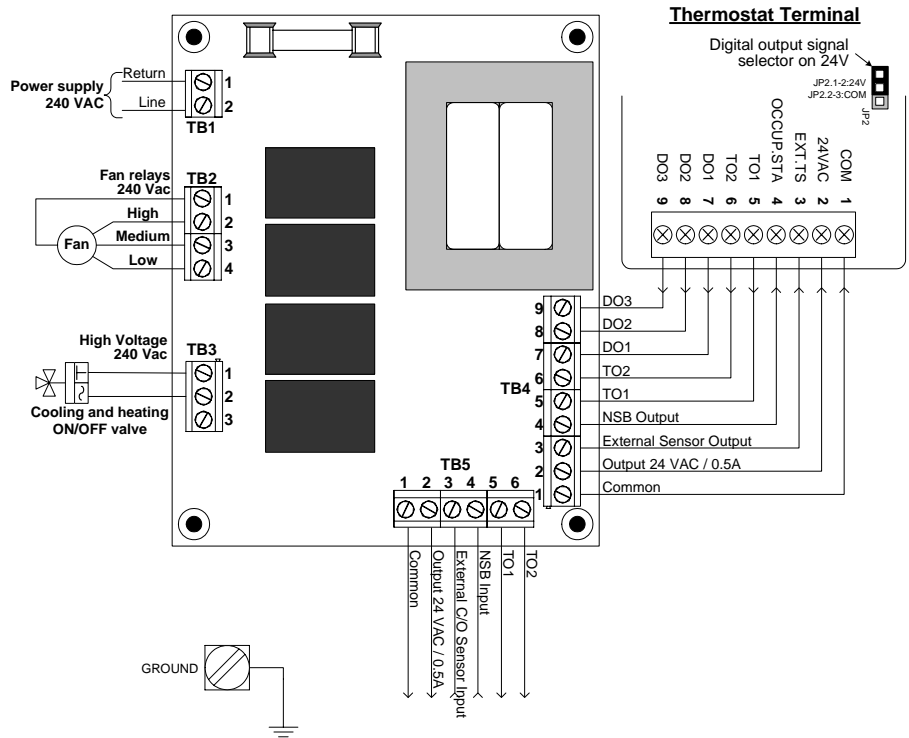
Thermostat Terminal

Digital output signal selector on 24V

JP2.1-2:24V
JP2.2-3:COM
JP2

DO3 9
DO2 8
DO1 7
TO2 6
TO1 5
OCCUP.STA 4
EXT.TS 3
24VAC 2
COM 1

Power supply 240 VAC
Return 1
Line 2
TB1

Fan relays 240 Vac
TB2
High 2
Medium 3
Low 4
Fan
1

High Voltage 240 Vac
TB3
1
2
3
Cooling and heating ON/OFF valve

TB4
9 DO3
8 DO2
7 DO1
6 TO2
5 TO1
4 NSB Output
3 External Sensor Output
2 Output 24 VAC / 0.5A
1 Common

TB5
1 2 3 4 5 6
Common
Output 24 VAC / 0.5A
External C/O Sensor Input
NSB Input
TO1
TO2

GROUND